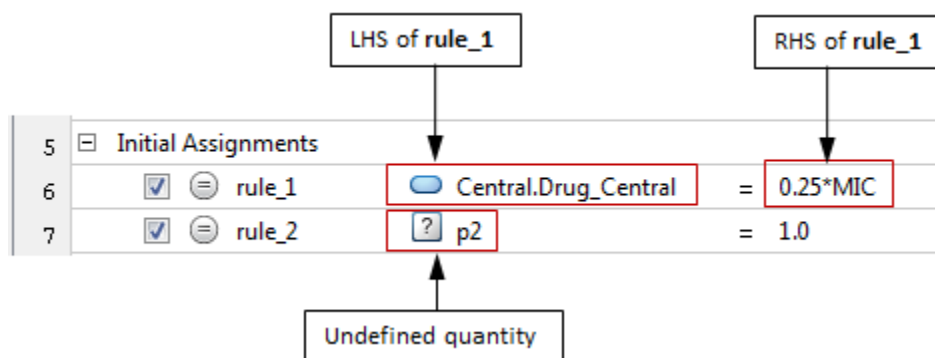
LHS of **rule_1**

RHS of **rule_1**

| | | | | |
|---|---|---|---|---|
| 5 | Initial Assignments | | | |
| 6 | rule_1 | Central.Drug_Central | = | 0.25*MIC |
| 7 | rule_2 | ? p2 | = | 1.0 |

Undefined quantity